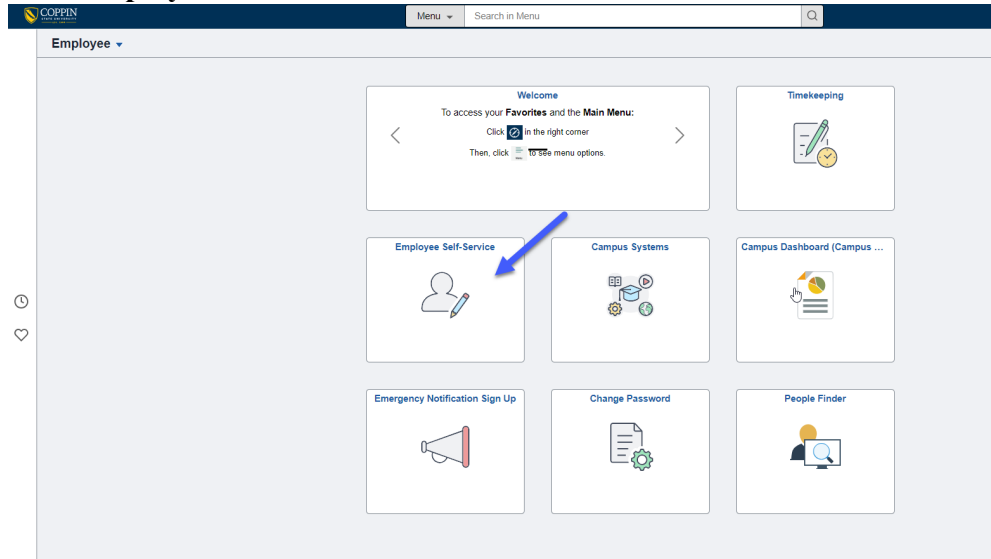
COPPIN STATE UNIVERSITY

Menu

Search in Menu

Employee

Welcome

To access your Favorites and the Main Menu:

Click in the right corner

Then, click to see menu options.

Timekeeping

Employee Self-Service

Campus Systems

Campus Dashboard (Campus ...

Emergency Notification Sign Up

Change Password

People Finder